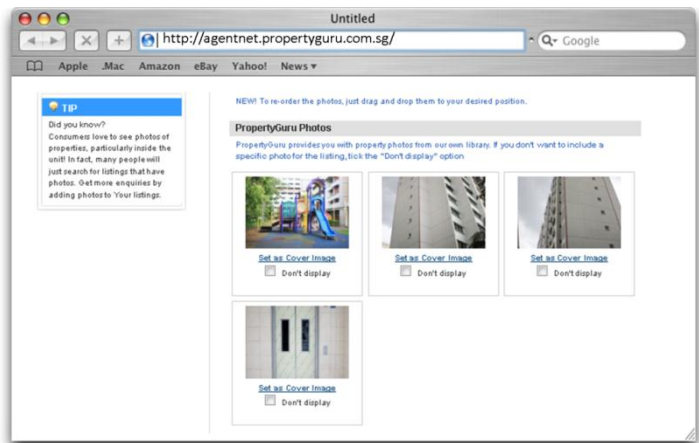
Untitled

http://agentnet.propertyguru.com.sg/

Google

Apple .Mac Amazon eBay Yahoo! News

TIP

Did you know?
Consumers love to see photos of properties, particularly inside the unit! In fact, many people will just search for listings that have photos. Get more enquiries by adding photos to Your listings.

NEW! To re-order the photos, just drag and drop them to your desired position.

PropertyGuru Photos

PropertyGuru provides you with property photos from our own library. If you don't want to include a specific photo for the listing, tick the "Don't display" option

Set as Cover Image
Don't display

Set as Cover Image
Don't display

Set as Cover Image
Don't display

Set as Cover Image
Don't display